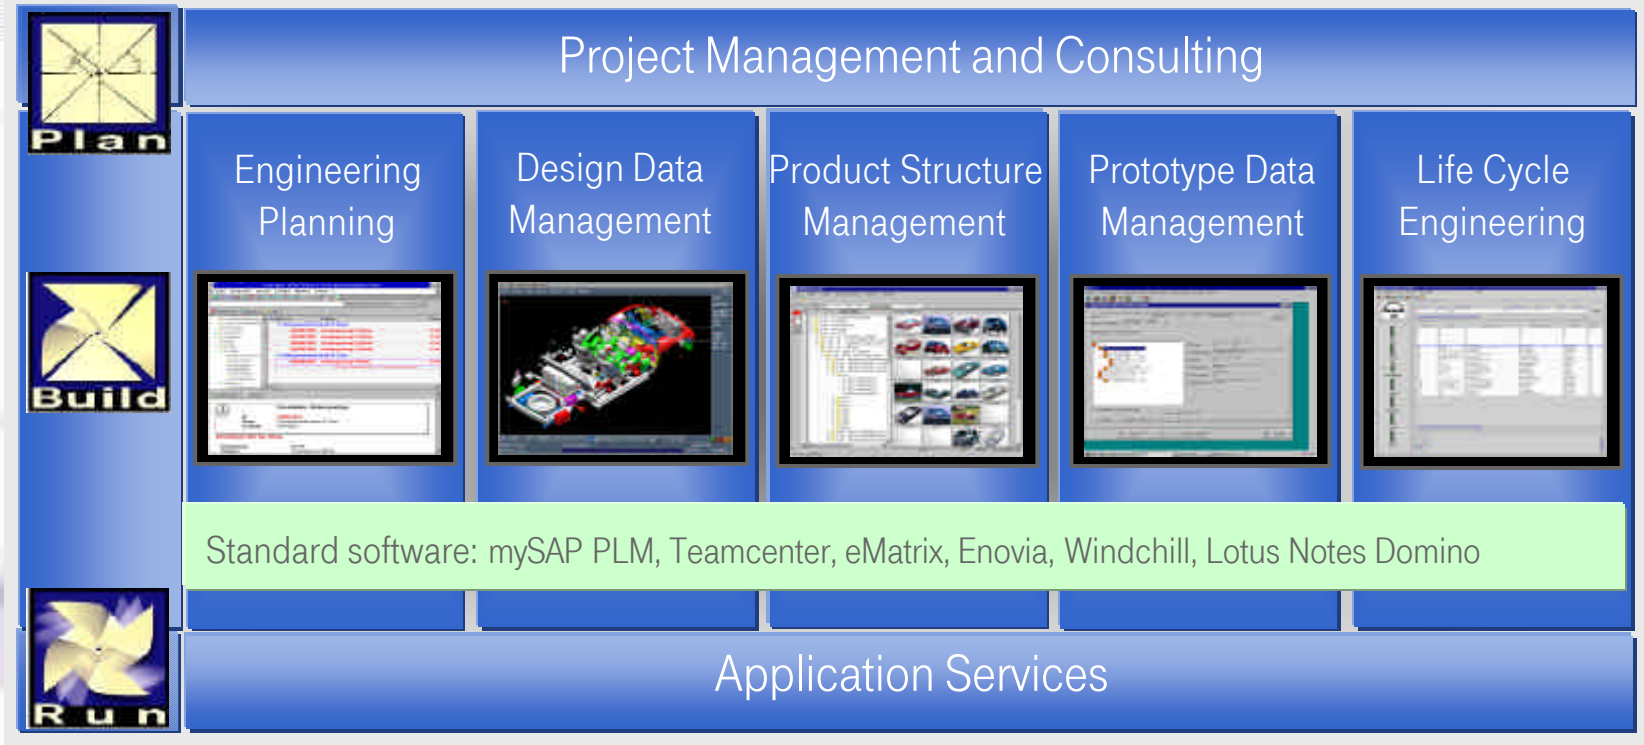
Plan

Project Management and Consulting

Engineering Planning

Design Data Management

Product Structure Management

Prototype Data Management

Life Cycle Engineering

Build

Standard software: mySAP PLM, Teamcenter, eMatrix, Enovia, Windchill, Lotus Notes Domino

Run

Application Services